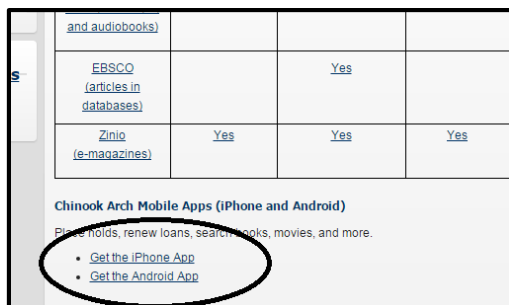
| and audiobooks) | | | |
|---|---|---|---|
| EBSCO (articles in databases) | | Yes | |
| Zinio (e-magazines) | Yes | Yes | Yes |

s

Chinook Arch Mobile Apps (iPhone and Android)

Place holds, renew loans, search books, movies, and more.

- Get the iPhone App
- Get the Android App